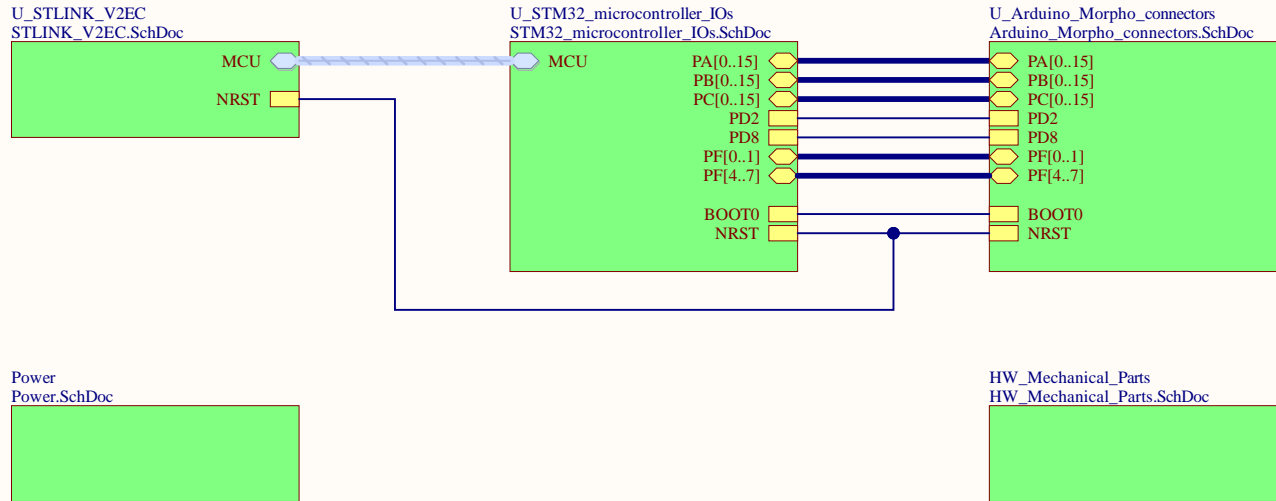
U_STLINK_V2EC
STLINK_V2EC.SchDoc

MCU
NRST

U_STM32_microcontroller_IOs
STM32_microcontroller_IOs.SchDoc

MCU
PA[0..15]
PB[0..15]
PC[0..15]
PD2
PD8
PF[0..1]
PF[4..7]
BOOT0
NRST

U_Arduino_Morpho_connectors
Arduino_Morpho_connectors.SchDoc

PA[0..15]
PB[0..15]
PC[0..15]
PD2
PD8
PF[0..1]
PF[4..7]
BOOT0
NRST

Power
Power.SchDoc

HW_Mechanical_Parts
HW_Mechanical_Parts.SchDoc